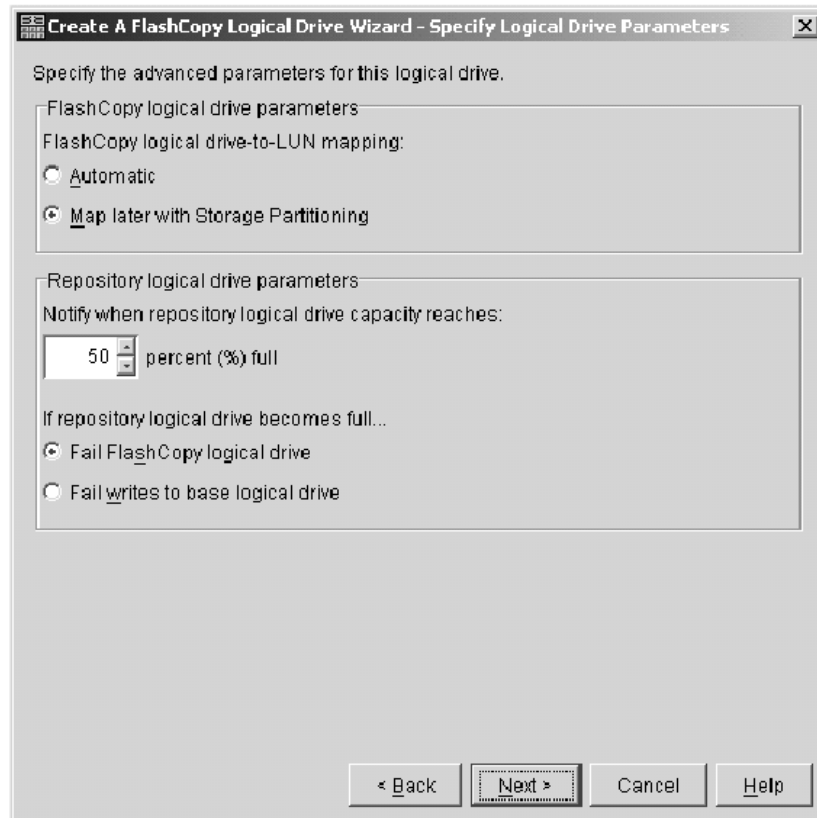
Create A FlashCopy Logical Drive Wizard - Specify Logical Drive Parameters

Specify the advanced parameters for this logical drive.

FlashCopy logical drive parameters

FlashCopy logical drive-to-LUN mapping:

Automatic

Map later with Storage Partitioning

Repository logical drive parameters

Notify when repository logical drive capacity reaches:

50 percent (%) full

If repository logical drive becomes full...

Fail FlashCopy logical drive

Fail writes to base logical drive

< Back | Next > | Cancel | Help